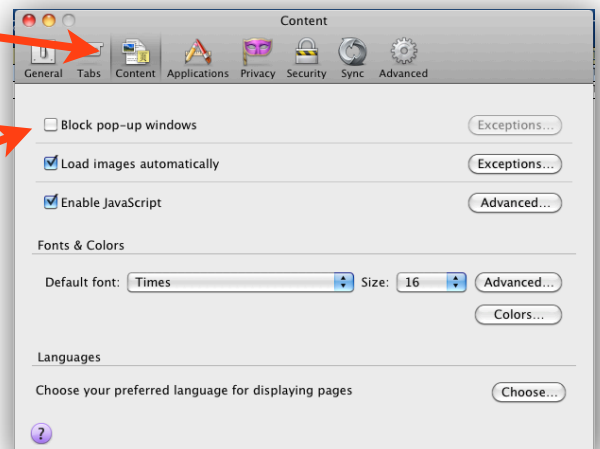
Content

General Tabs Content Applications Privacy Security Sync Advanced

Block pop-up windows
Exceptions...

Load images automatically
Exceptions...

Enable JavaScript
Advanced...

Fonts & Colors

Default font: Times Size: 16 Advanced...

Colors...

Languages

Choose your preferred language for displaying pages
Choose...

?